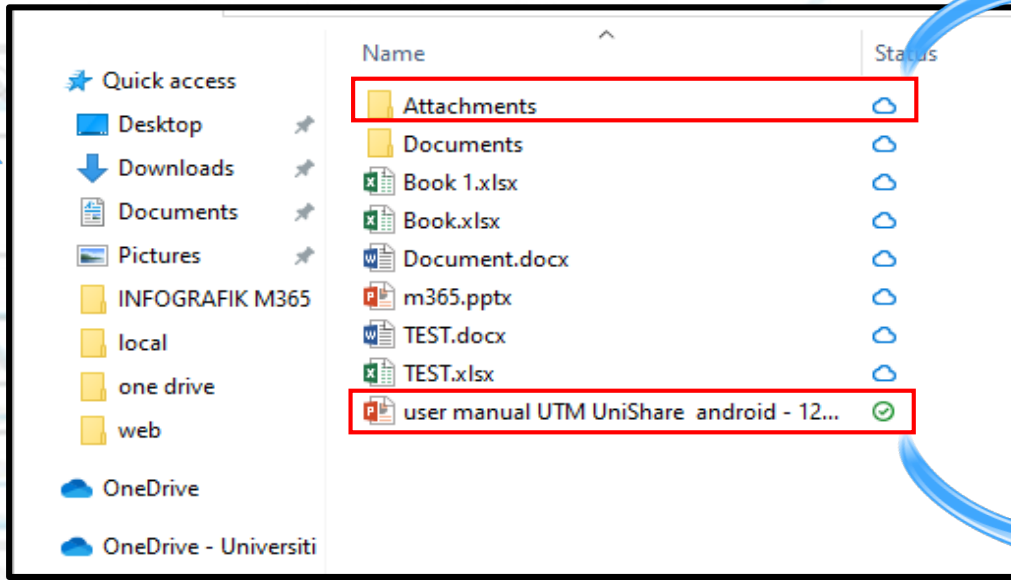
Quick access
Desktop
Downloads
Documents
Pictures
INFOGRAFIK M365
local
one drive
web
OneDrive
OneDrive - Universiti

Name
Status
Attachments
Documents
Book 1.xlsx
Book.xlsx
Document.docx
m365.pptx
TEST.docx
TEST.xlsx
user manual UTM UniShare android - 12...